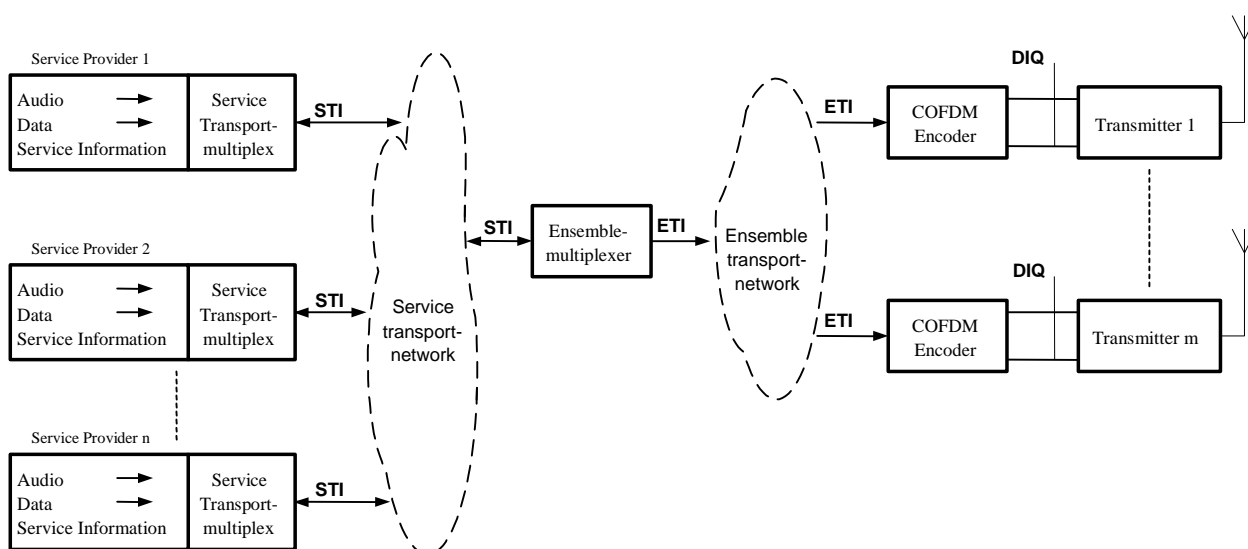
Service Provider 1

Audio

Data

Service Information

Service Transport-multiplex

STI

Service Provider 2

Audio

Data

Service Information

Service Transport-multiplex

STI

Service Provider n

Audio

Data

Service Information

Service Transport-multiplex

STI

Service transport-network

STI

Ensemble-multiplexer

ETI

Ensemble transport-network

DIQ

ETI

COFDM Encoder

Transmitter 1

DIQ

ETI

COFDM Encoder

Transmitter m